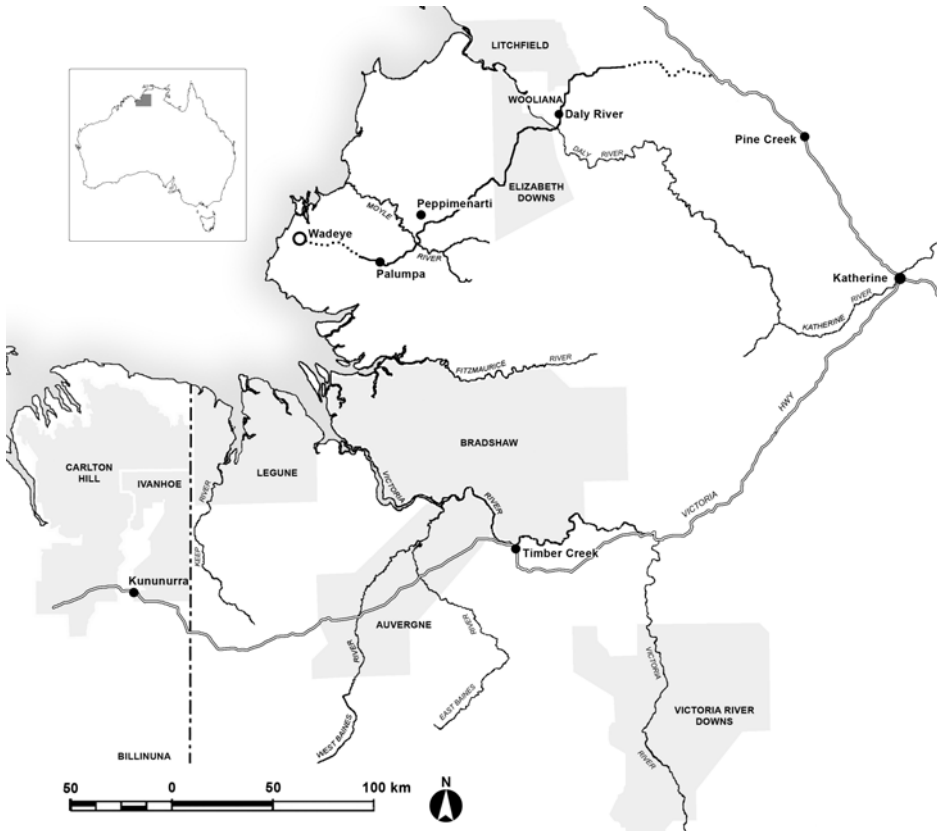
LITCHFIELD
WOOLIANA
Daly River
Pine Creek
DALY RIVER
ELIZABETH DOWNS
Peppimenarti
MOYLE
Wadeye
RIVER
Palumpa
Katherine
KATHERINE RIVER
FITZMAURICE RIVER
HWY
BRADSHAW
CARLTON HILL
IVANHOE
LEGUNE
RIVER
KEEP
VICTORIA
RIVER
VICTORIA
Timber Creek
Kununurra
AUVERGNE
RIVER
RIVER
WEST BAINES
EAST BAINES
VICTORIA
RIVER
VICTORIA RIVER DOWNS
BILLINUNA
50
0
50
100 km
N